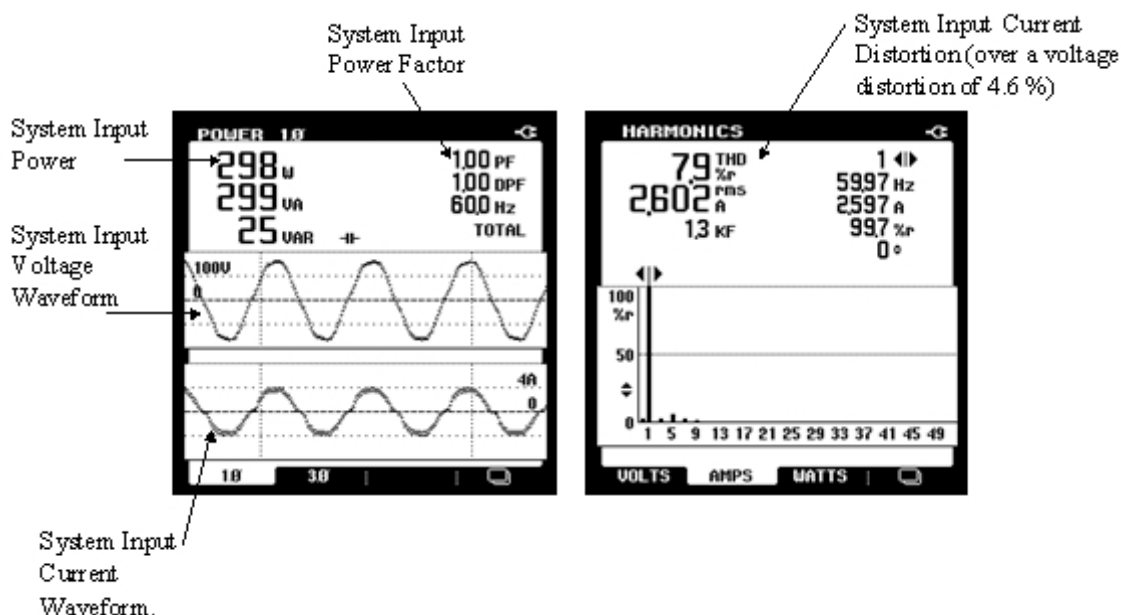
System Input Power Factor

System Input Current Distortion (over a voltage distortion of 4.6 %)

System Input Power

System Input Voltage Waveform

POWER 1Ø

298 W
299 VA
25 VAR

1,00 PF
1,00 DPF
60,0 Hz
TOTAL

100V
0

4A
0

1Ø 3Ø

HARMONICS

7,9 THD %r
2,602 RMS A
1,3 KF

1
59,97 Hz
2,597 A
99,7 %r
0 °

100 %r
50
0

1 5 9 13 17 21 25 29 33 37 41 45 49

VOLTS AMPS WATTS

System Input Current Waveform.